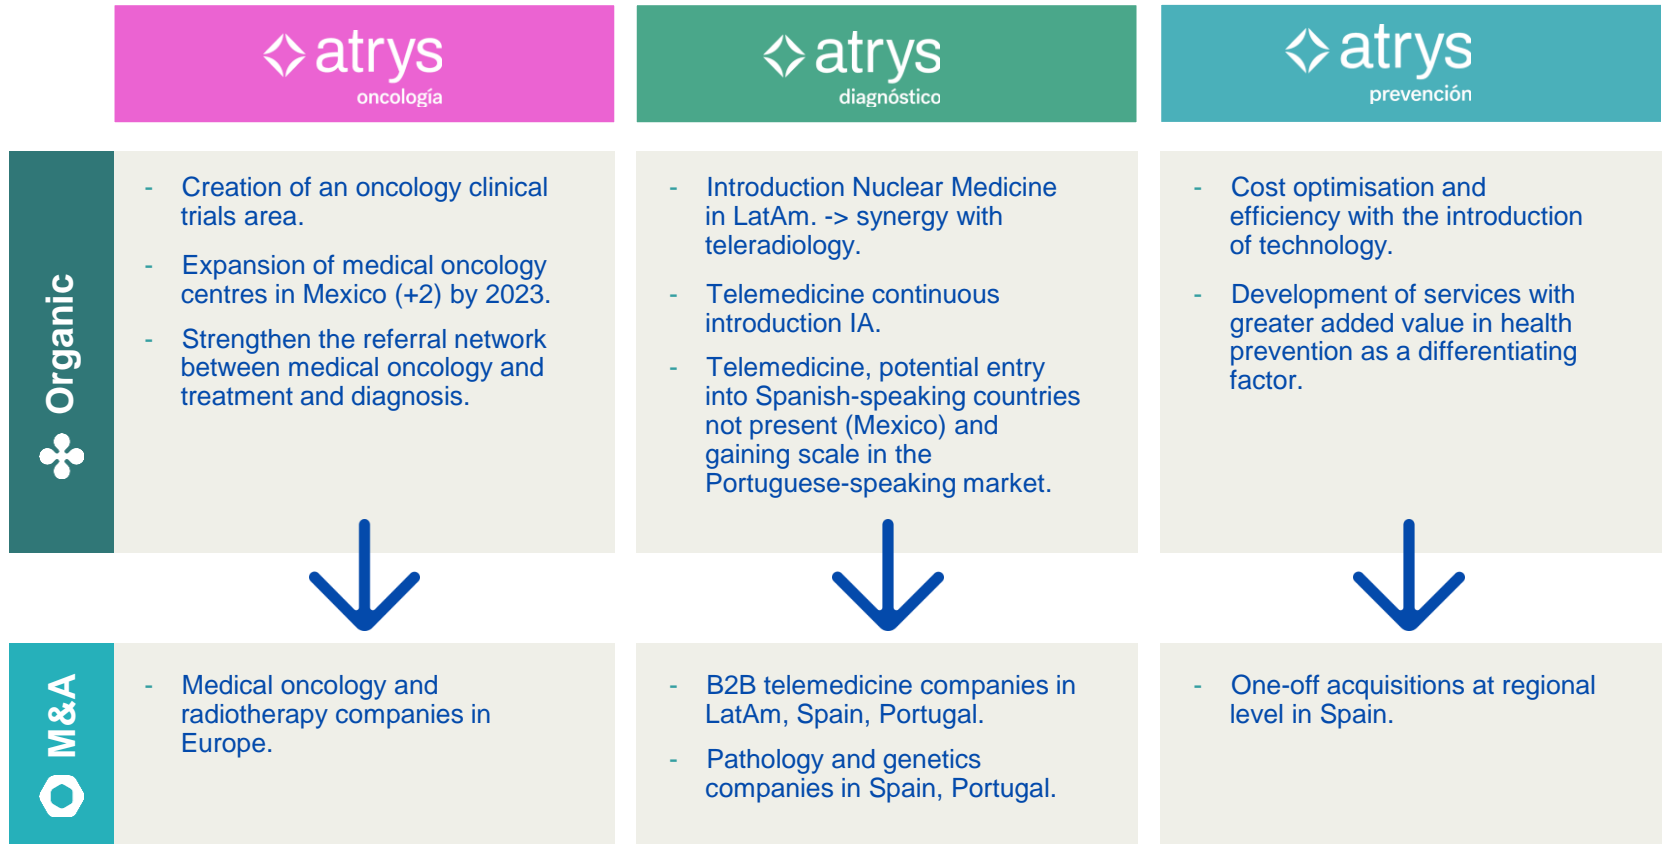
atrys
oncología

atrys
diagnóstico

atrys
prevención

Organic

- Creation of an oncology clinical trials area.
- Expansion of medical oncology centres in Mexico (+2) by 2023.
- Strengthen the referral network between medical oncology and treatment and diagnosis.

- Introduction Nuclear Medicine in LatAm. -> synergy with teleradiology.
- Telemedicine continuous introduction IA.
- Telemedicine, potential entry into Spanish-speaking countries not present (Mexico) and gaining scale in the Portuguese-speaking market.

- Cost optimisation and efficiency with the introduction of technology.
- Development of services with greater added value in health prevention as a differentiating factor.

M&A

- Medical oncology and radiotherapy companies in Europe.

- B2B telemedicine companies in LatAm, Spain, Portugal.
- Pathology and genetics companies in Spain, Portugal.

- One-off acquisitions at regional level in Spain.